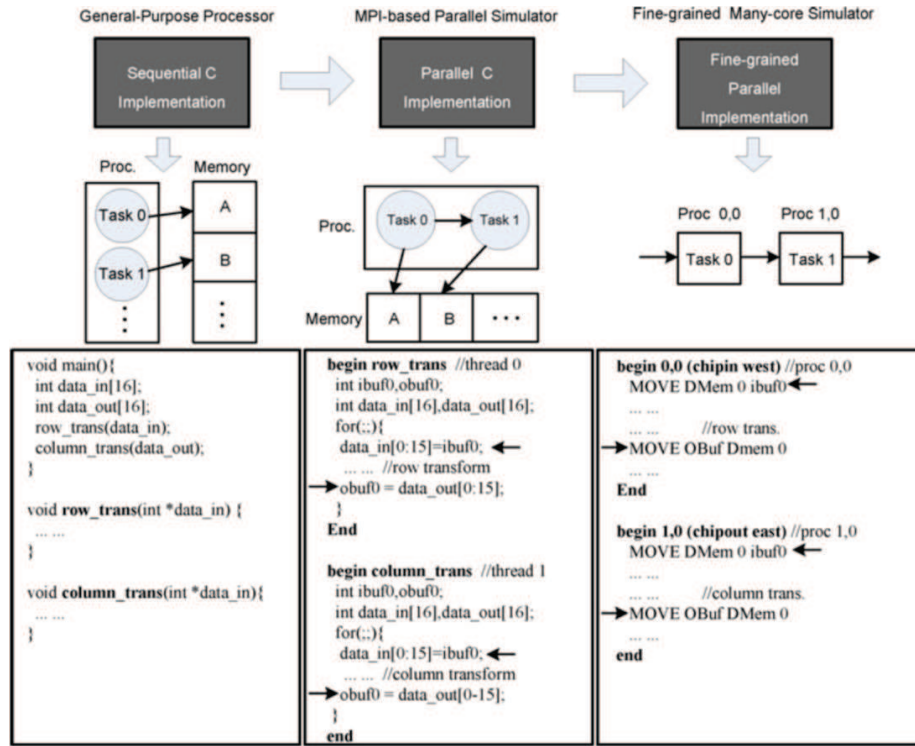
General-Purpose Processor

MPI-based Parallel Simulator

Fine-grained Many-core Simulator

Sequential C Implementation

Parallel C Implementation

Fine-grained Parallel Implementation

Proc.

Memory

Task 0

A

Task 1

B

Proc.

Task 0

Task 1

Memory

A

B

Proc 0,0

Proc 1,0

Task 0

Task 1

void main(){
 int data_in[16];
 int data_out[16];
 row_trans(data_in);
 column_trans(data_out);
}

void **row_trans**(int *data_in) {
 ... ...
}

void **column_trans**(int *data_in){
 ... ...
}

**begin row_trans** //thread 0
 int ibuf0,obuf0;
 int data_in[16],data_out[16];
 for(;;){
 data_in[0:15]=ibuf0;
 ... ... //row transform
 obuf0 = data_out[0:15];
 }
End

**begin column_trans** //thread 1
 int ibuf0,obuf0;
 int data_in[16],data_out[16];
 for(;;){
 data_in[0:15]=ibuf0;
 ... ... //column transform
 obuf0 = data_out[0-15];
 }
end

**begin 0,0 (chipin west)** //proc 0,0
 MOVE DMem 0 ibuf0
 ... ...
 ... ... //row trans.
 MOVE OBuf Dmem 0
 ... ...
End

**begin 1,0 (chipout east)** //proc 1,0
 MOVE DMem 0 ibuf0
 ... ...
 ... ... //column trans.
 MOVE OBuf DMem 0
 ... ...
end